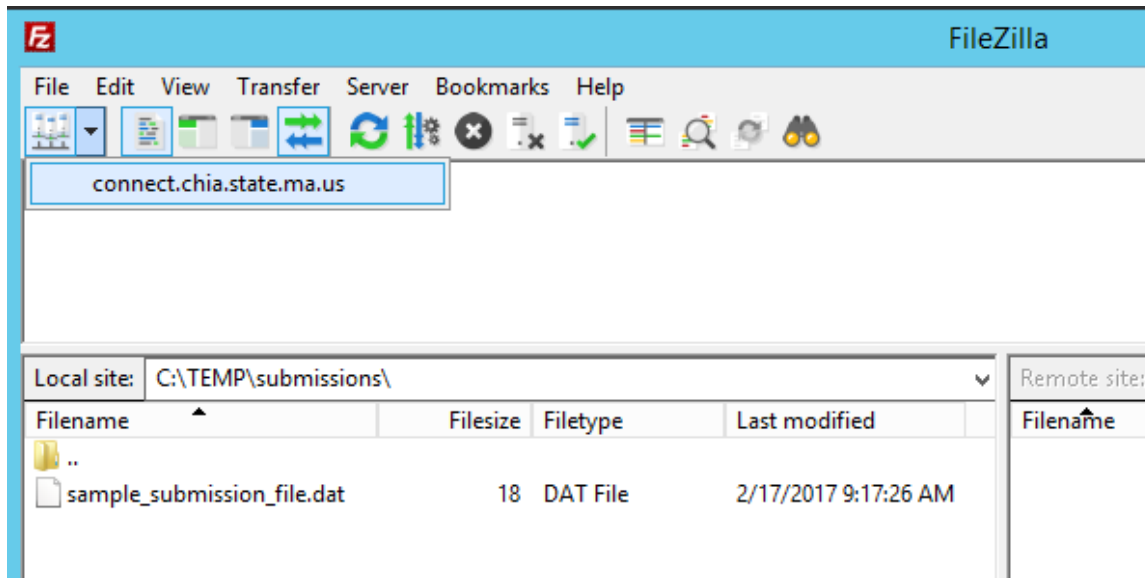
FileZilla

File Edit View Transfer Server Bookmarks Help

connect.chia.state.ma.us

Local site: C:\TEMP\submissions\

| Filename | Filesize | Filetype | Last modified |
|---|---|---|---|
| .. | | | |
| sample_submission_file.dat | 18 | DAT File | 2/17/2017 9:17:26 AM |

Remote site:

Filename